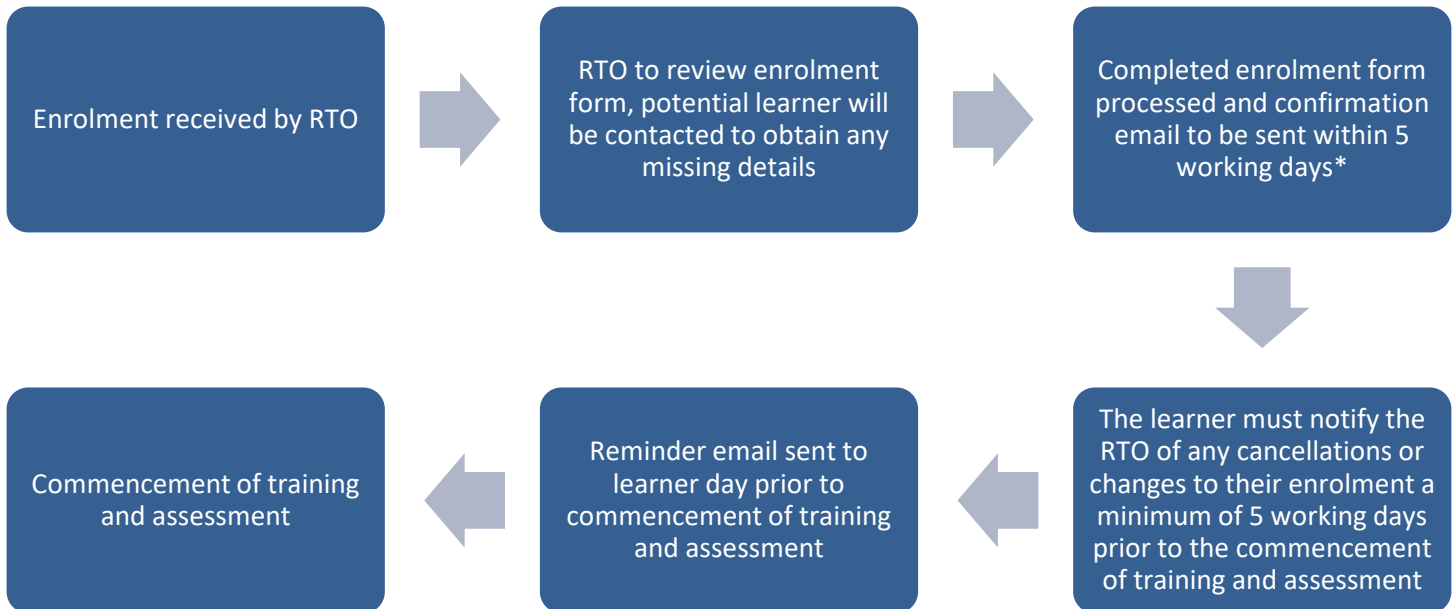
Enrolment received by RTO

RTO to review enrolment form, potential learner will be contacted to obtain any missing details

Completed enrolment form processed and confirmation email to be sent within 5 working days*

The learner must notify the RTO of any cancellations or changes to their enrolment a minimum of 5 working days prior to the commencement of training and assessment

Reminder email sent to learner day prior to commencement of training and assessment

Commencement of training and assessment